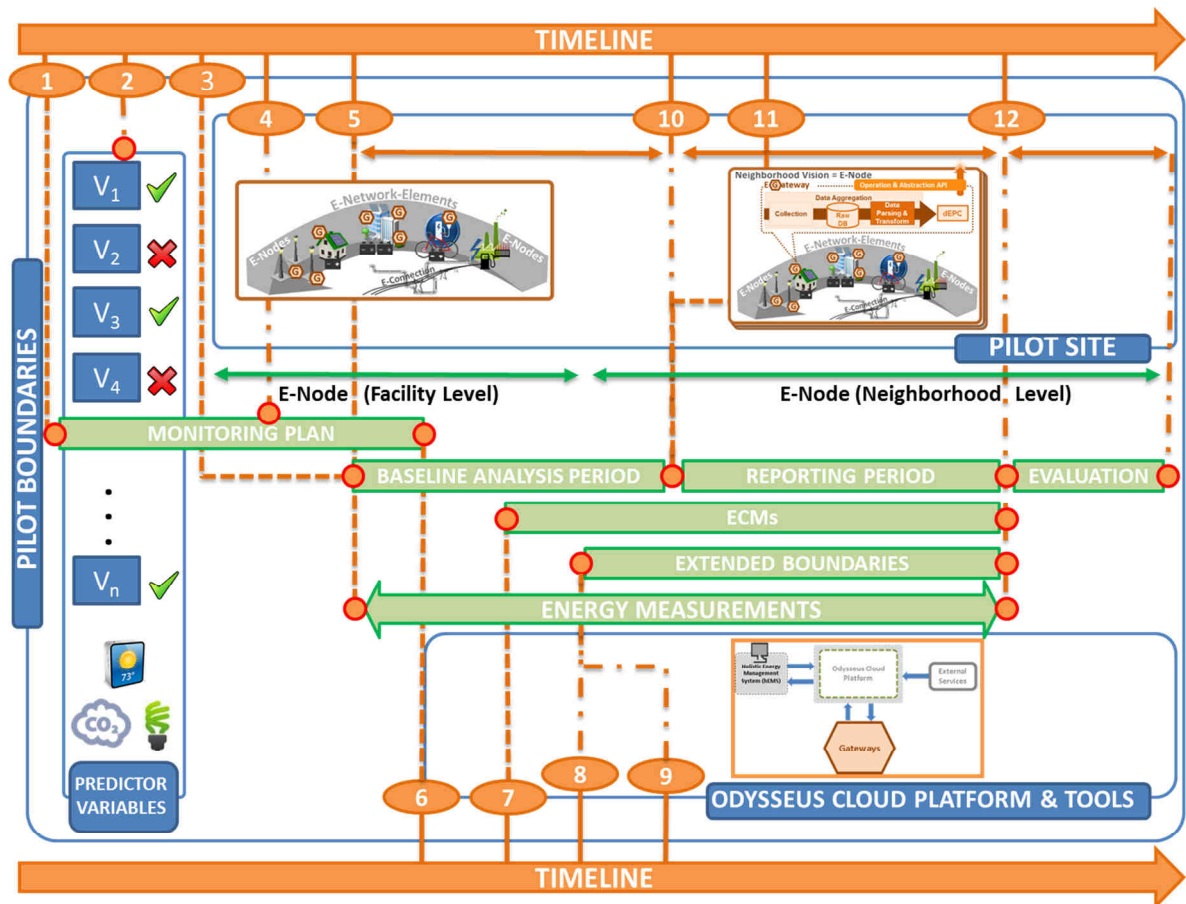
TIMELINE

1 2 3 4 5 10 11 12

$V_1$
$V_2$
$V_3$
$V_4$
$V_n$

E-Network-Elements
E-Nodes
E-Nodes
E-Connection

Neighborhood Vision = E-Node
E-Gateway
Operation & Abstraction API
Data Aggregation
Collection
Raw DB
Data Parsing & Transform
dEPC
E-Network-Elements
E-Nodes
E-Nodes
E-Connection

PILOT SITE

PILOT BOUNDARIES

E-Node (Facility Level)
E-Node (Neighborhood Level)

MONITORING PLAN
BASELINE ANALYSIS PERIOD
REPORTING PERIOD
EVALUATION
ECMs
EXTENDED BOUNDARIES
ENERGY MEASUREMENTS

73°
$CO_2$

Holistic Energy Management System (hEMS)
Odysseus Cloud Platform
External Services
Gateways

PREDICTOR VARIABLES

6 7 8 9

ODYSSEUS CLOUD PLATFORM & TOOLS

TIMELINE